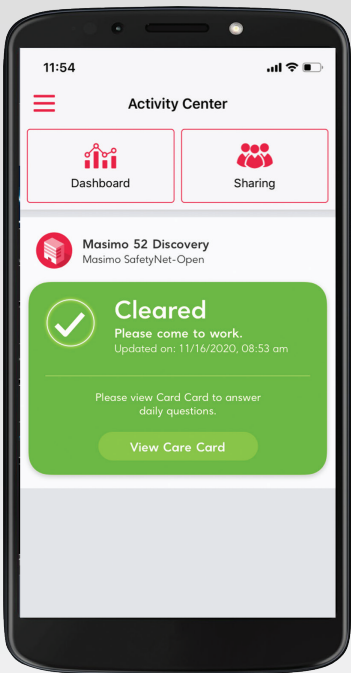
11:54

Activity Center

Dashboard

Sharing

Masimo 52 Discovery
Masimo SafetyNet-Open

Cleared
Please come to work.
Updated on: 11/16/2020, 08:53 am

Please view Card Card to answer daily questions.

View Care Card